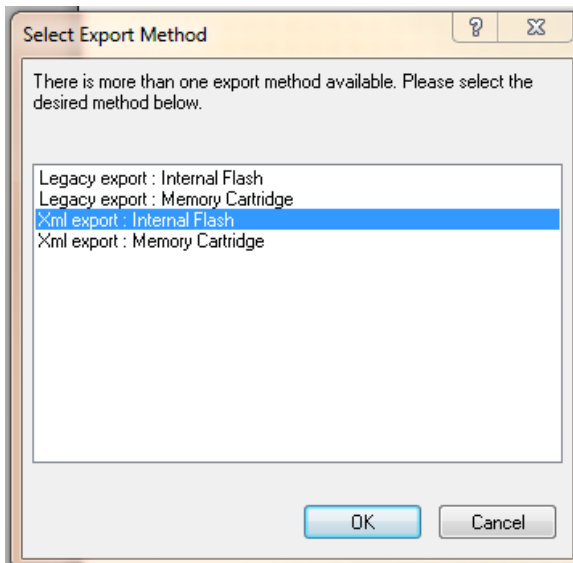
Select Export Method

?

There is more than one export method available. Please select the desired method below.

Legacy export : Internal Flash
Legacy export : Memory Cartridge
Xml export : Internal Flash
Xml export : Memory Cartridge

OK

Cancel